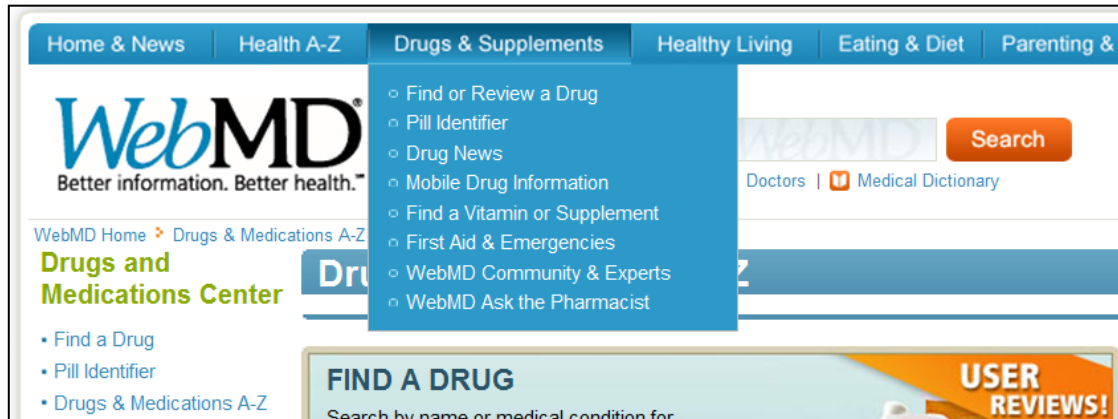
Home & News | Health A-Z | Drugs & Supplements | Healthy Living | Eating & Diet | Parenting &

Find or Review a Drug
Pill Identifier
Drug News
Mobile Drug Information
Find a Vitamin or Supplement
First Aid & Emergencies
WebMD Community & Experts
WebMD Ask the Pharmacist

WebMD®
Better information. Better health.™

Search

Doctors | Medical Dictionary

WebMD Home > Drugs & Medications A-Z

Drugs and Medications Center

• Find a Drug
• Pill Identifier
• Drugs & Medications A-Z

Dru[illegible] Z

FIND A DRUG
Search by name or medical condition for

USER REVIEWS!